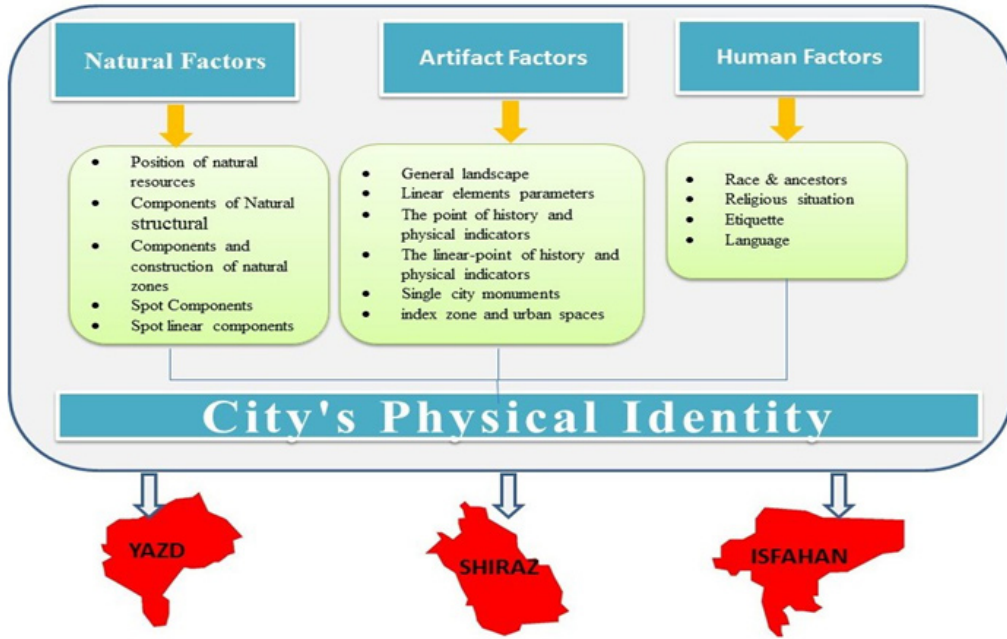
Natural Factors

- Position of natural resources
- Components of Natural structural
- Components and construction of natural zones
- Spot Components
- Spot linear components

Artifact Factors

- General landscape
- Linear elements parameters
- The point of history and physical indicators
- The linear-point of history and physical indicators
- Single city monuments
- index zone and urban spaces

Human Factors

- Race & ancestors
- Religious situation
- Etiquette
- Language

City's Physical Identity

YAZD

SHIRAZ

ISFAHAN